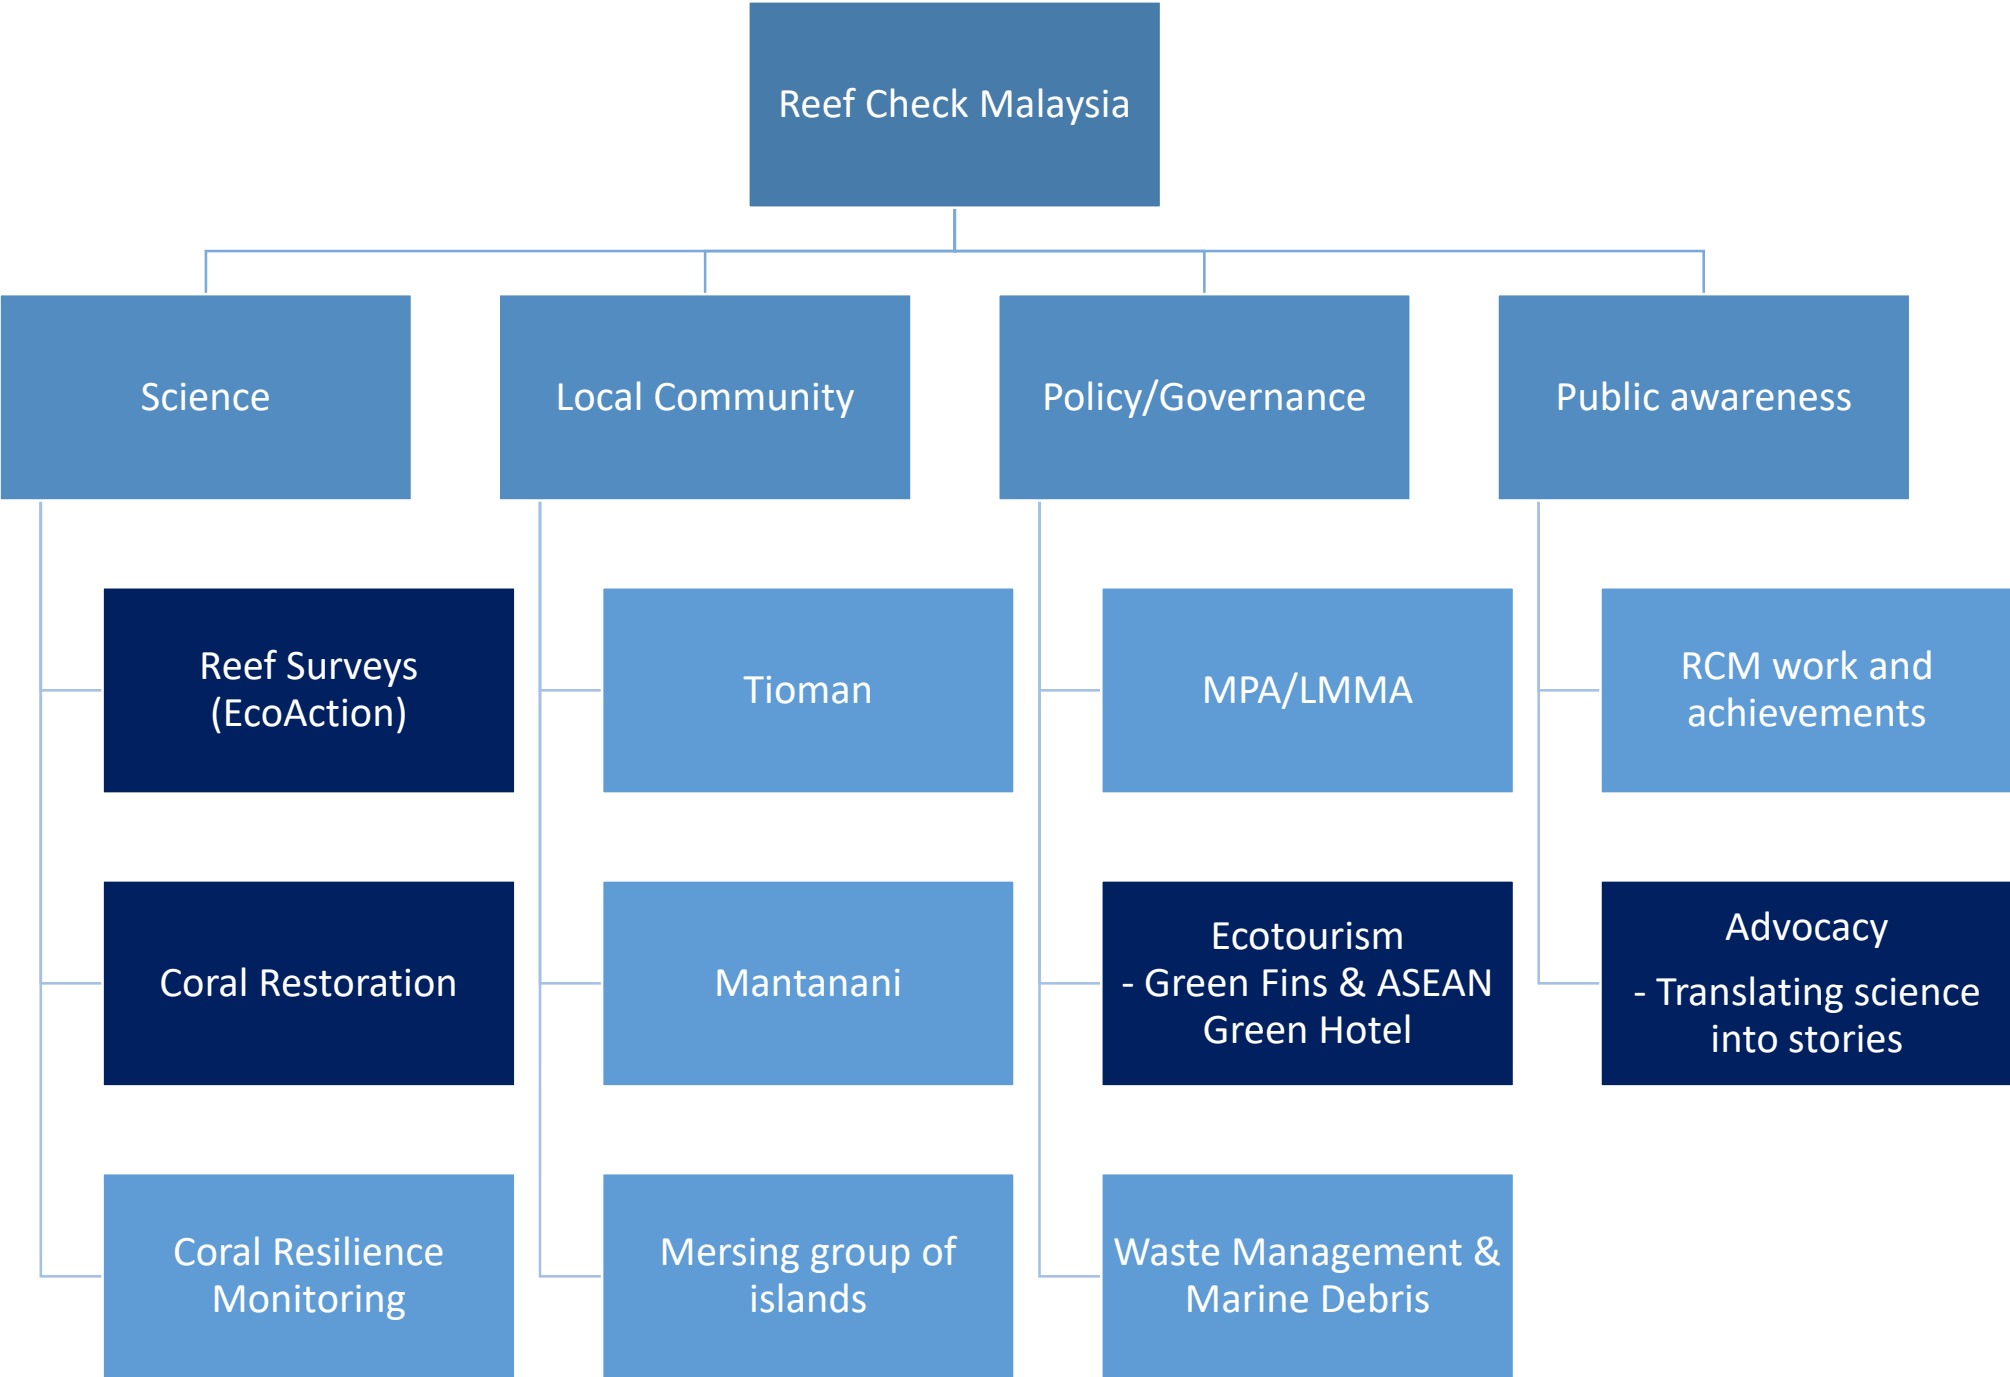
Reef Check Malaysia

Science

Local Community

Policy/Governance

Public awareness

Reef Surveys (EcoAction)

Coral Restoration

Coral Resilience Monitoring

Tioman

Mantanani

Mersing group of islands

MPA/LMMA

Ecotourism
- Green Fins & ASEAN Green Hotel

Waste Management & Marine Debris

RCM work and achievements

Advocacy
- Translating science into stories